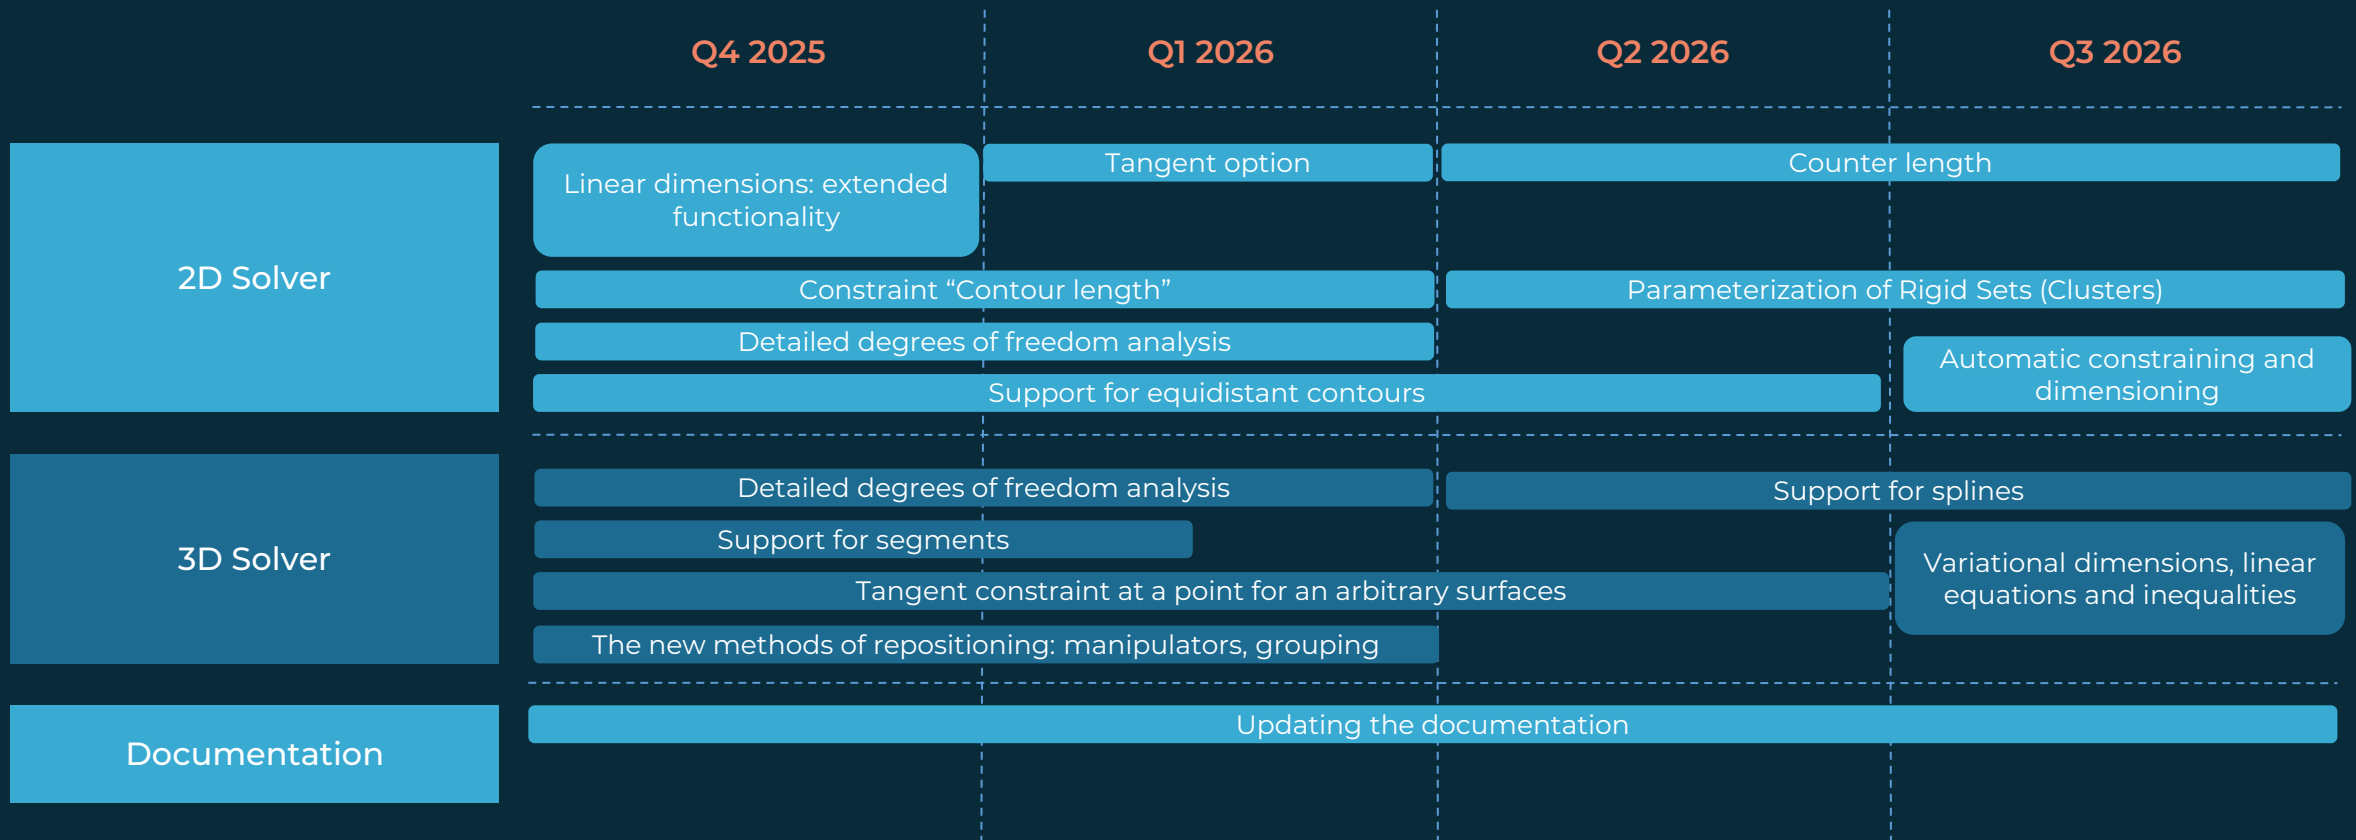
Q4 2025
Q1 2026
Q2 2026
Q3 2026

2D Solver

Linear dimensions: extended functionality

Tangent option

Counter length

Constraint “Contour length”

Parameterization of Rigid Sets (Clusters)

Detailed degrees of freedom analysis

Automatic constraining and dimensioning

Support for equidistant contours

3D Solver

Detailed degrees of freedom analysis

Support for splines

Support for segments

Variational dimensions, linear equations and inequalities

Tangent constraint at a point for an arbitrary surfaces

The new methods of repositioning: manipulators, grouping

Documentation

Updating the documentation